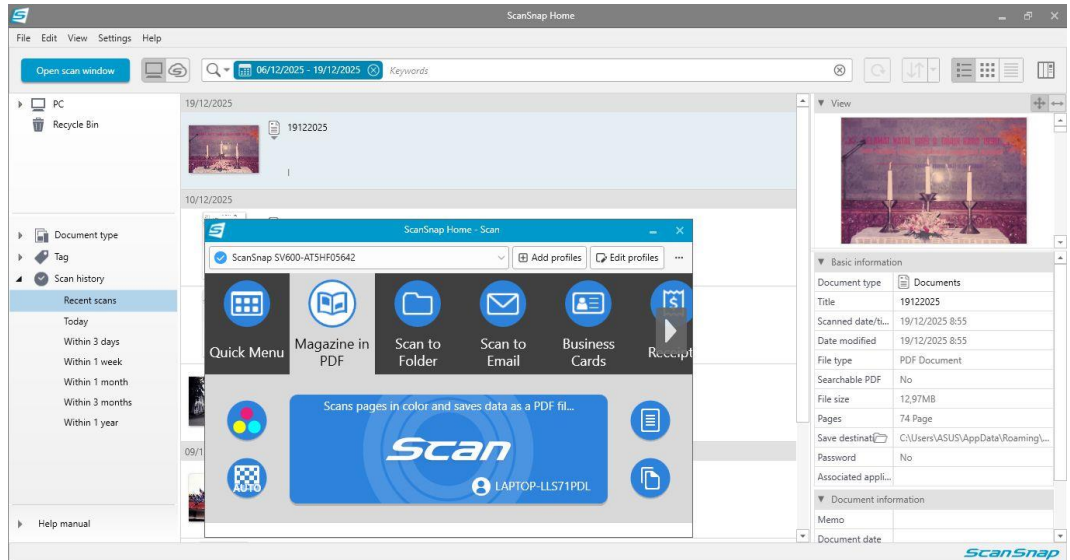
ScanSnap Home

File Edit View Settings Help

Open scan window

06/12/2025 - 19/12/2025 Keywords

PC
Recycle Bin

Document type
Tag
Scan history
Recent scans
Today
Within 3 days
Within 1 week
Within 1 month
Within 3 months
Within 1 year

Help manual

19/12/2025
19122025

10/12/2025

09/1

ScanSnap Home - Scan

ScanSnap SV600-AT5HF05642
Add profiles
Edit profiles

Quick Menu
Magazine in PDF
Scan to Folder
Scan to Email
Business Cards
Receipt

Scans pages in color and saves data as a PDF fil...

Scan

LAPTOP-LLS71PDL

View

Basic information

| Document type | Documents |
|---|---|
| Title | 19122025 |
| Scanned date/ti... | 19/12/2025 8:55 |
| Date modified | 19/12/2025 8:55 |
| File type | PDF Document |
| Searchable PDF | No |
| File size | 12,97MB |
| Pages | 74 Page |
| Save destinat | C:\Users\ASUS\AppData\Roaming\... |
| Password | No |
| Associated appli... | |

Document information

| Memo | |
|---|---|
| Document date | |

ScanSnap